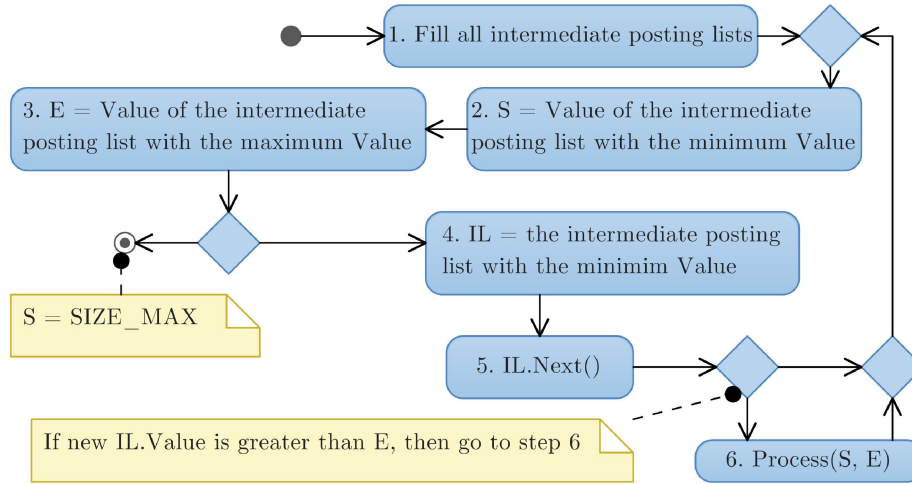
1. Fill all intermediate posting lists

3. E = Value of the intermediate posting list with the maximum Value

2. S = Value of the intermediate posting list with the minimum Value

4. IL = the intermediate posting list with the minimim Value

S = SIZE_MAX

5. IL.Next()

If new IL.Value is greater than E, then go to step 6

6. Process(S, E)